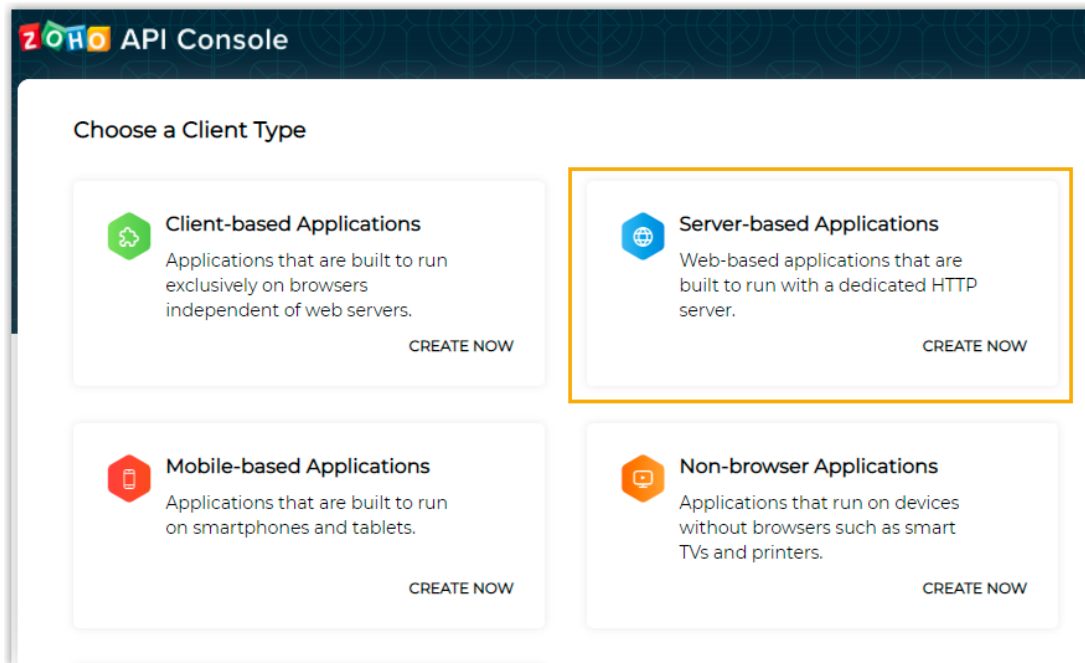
ZOHO API Console

Choose a Client Type

Client-based Applications
Applications that are built to run exclusively on browsers independent of web servers.
CREATE NOW

Server-based Applications
Web-based applications that are built to run with a dedicated HTTP server.
CREATE NOW

Mobile-based Applications
Applications that are built to run on smartphones and tablets.
CREATE NOW

Non-browser Applications
Applications that run on devices without browsers such as smart TVs and printers.
CREATE NOW